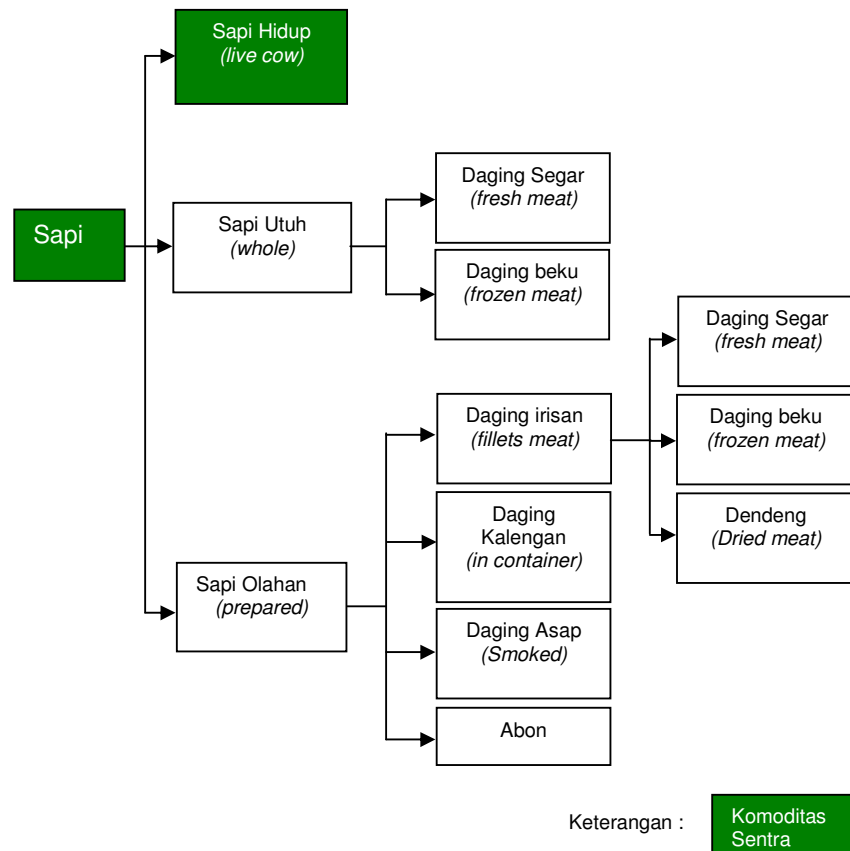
Sapi Hidup
(live cow)

Sapi

Sapi Utuh
(whole)

Daging Segar
(fresh meat)

Daging beku
(frozen meat)

Sapi Olahan
(prepared)

Daging irisan
(fillets meat)

Daging Segar
(fresh meat)

Daging beku
(frozen meat)

Dendeng
(Dried meat)

Daging Kalengan
(in container)

Daging Asap
(Smoked)

Abon

Keterangan :

Komoditas Sentra